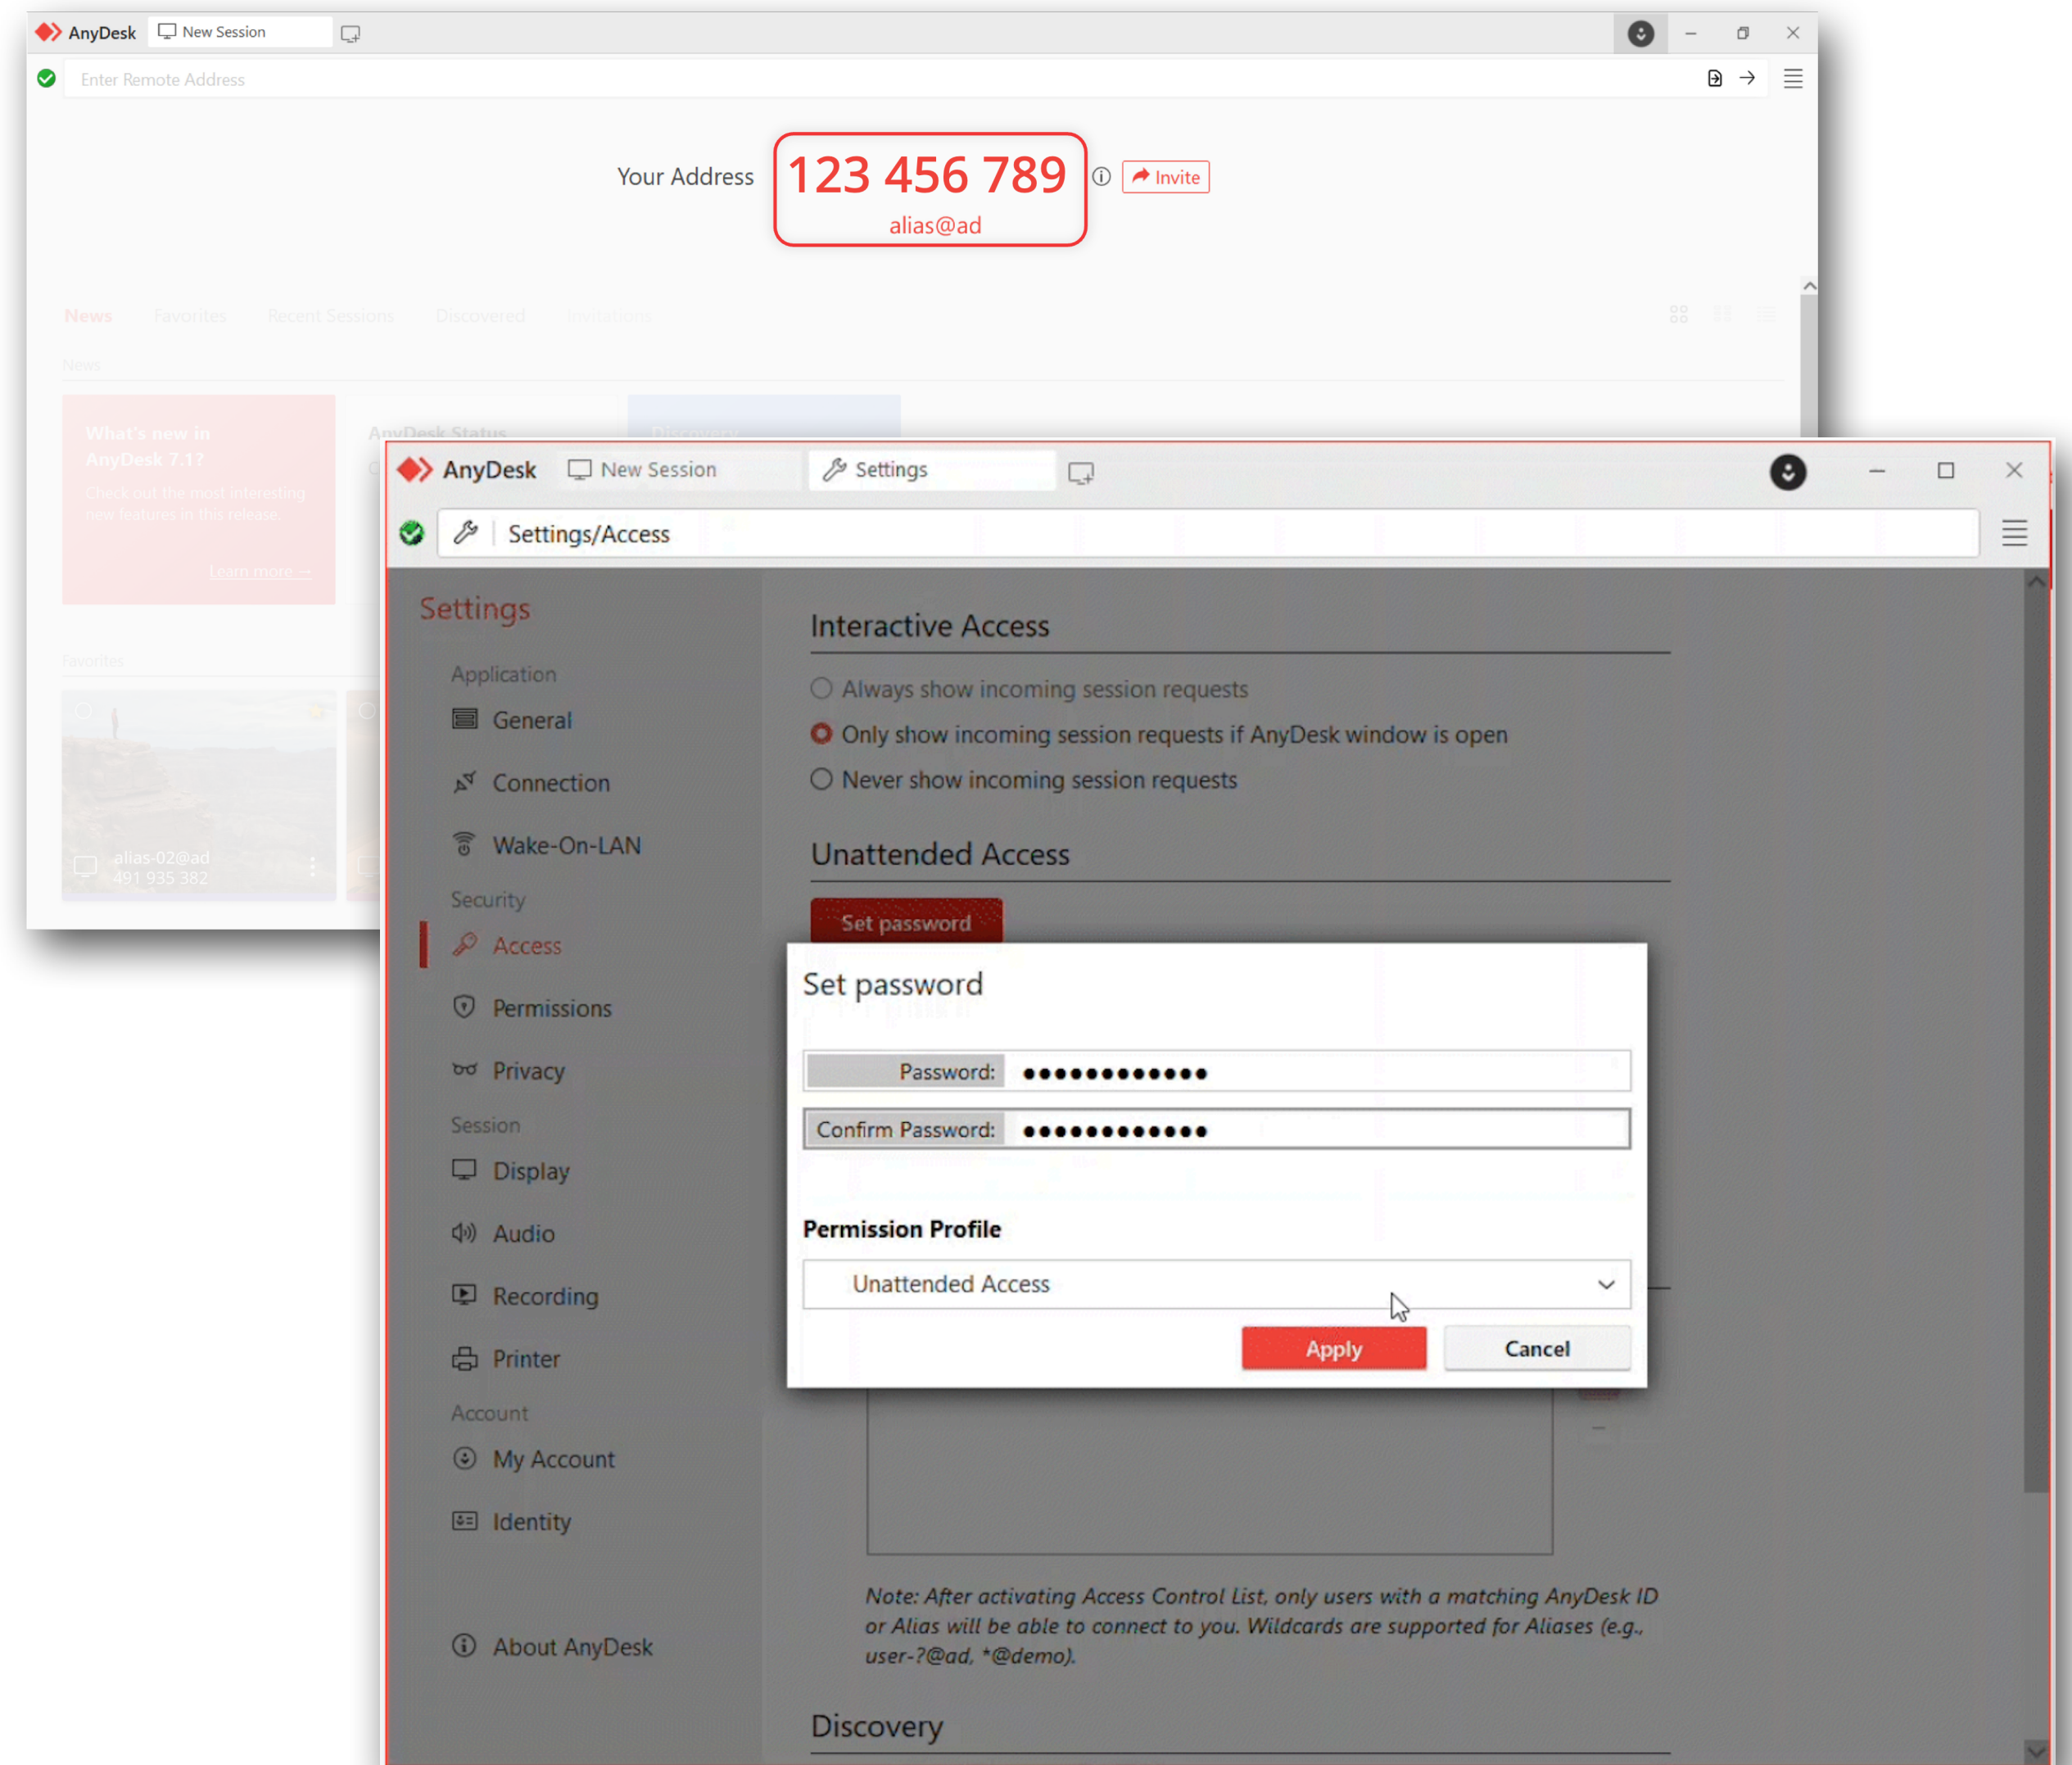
AnyDesk New Session

Enter Remote Address

Your Address 123 456 789 alias@ad Invite

News Favorites Recent Sessions Discovered Invitations

News

What's new in AnyDesk 7.1?

Check out the most interesting new features in this release.

Learn more →

AnyDesk Status

Discovery

Favorites

alias-02@ad
491 935 382

AnyDesk New Session Settings

Settings/Access

Settings

Application

General

Connection

Wake-On-LAN

Security

Access

Permissions

Privacy

Session

Display

Audio

Recording

Printer

Account

My Account

Identity

About AnyDesk

Interactive Access

Always show incoming session requests

Only show incoming session requests if AnyDesk window is open

Never show incoming session requests

Unattended Access

Set password

Set password

Password: ••••••••••••

Confirm Password: ••••••••••••

Permission Profile

Unattended Access

Apply Cancel

Note: After activating Access Control List, only users with a matching AnyDesk ID or Alias will be able to connect to you. Wildcards are supported for Aliases (e.g., user-?@ad, *@demo).

Discovery